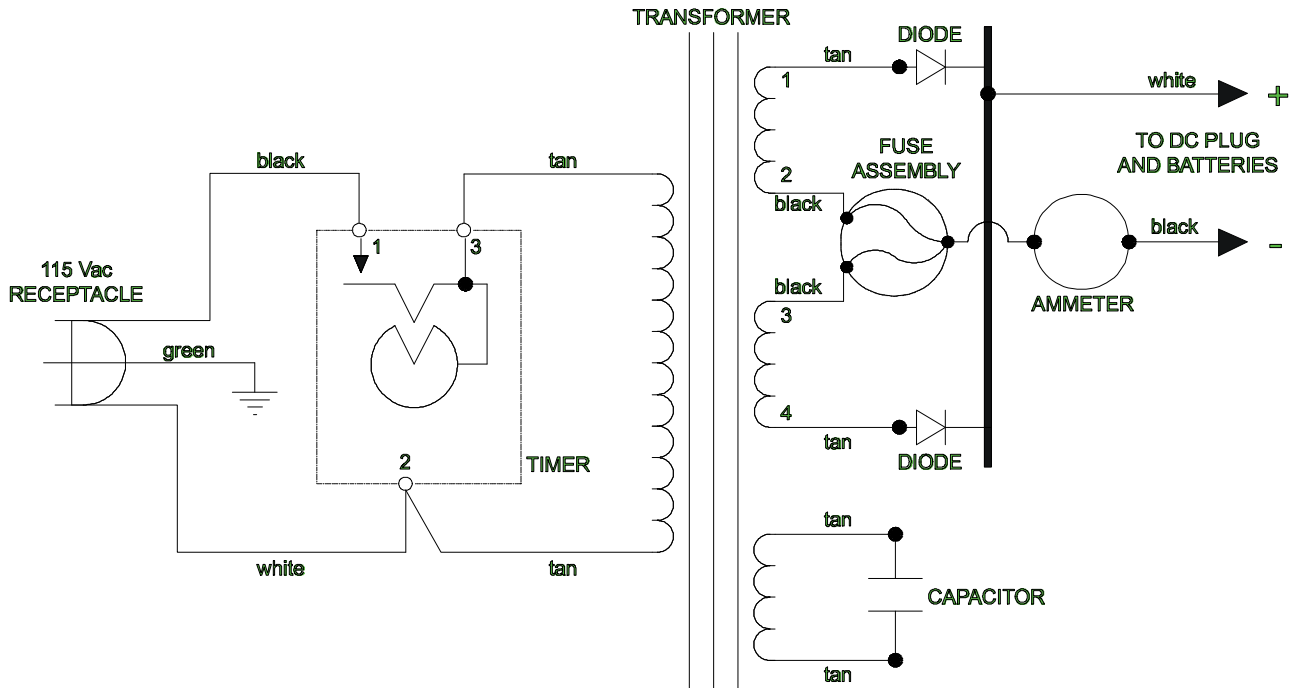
TRANSFORMER

DIODE

tan

1

white

+

TO DC PLUG AND BATTERIES

black

tan

FUSE ASSEMBLY

2

black

1

3

black

115 Vac RECEPTACLE

black

-

black

AMMETER

3

green

4

tan

DIODE

2

TIMER

tan

CAPACITOR

white

tan

tan